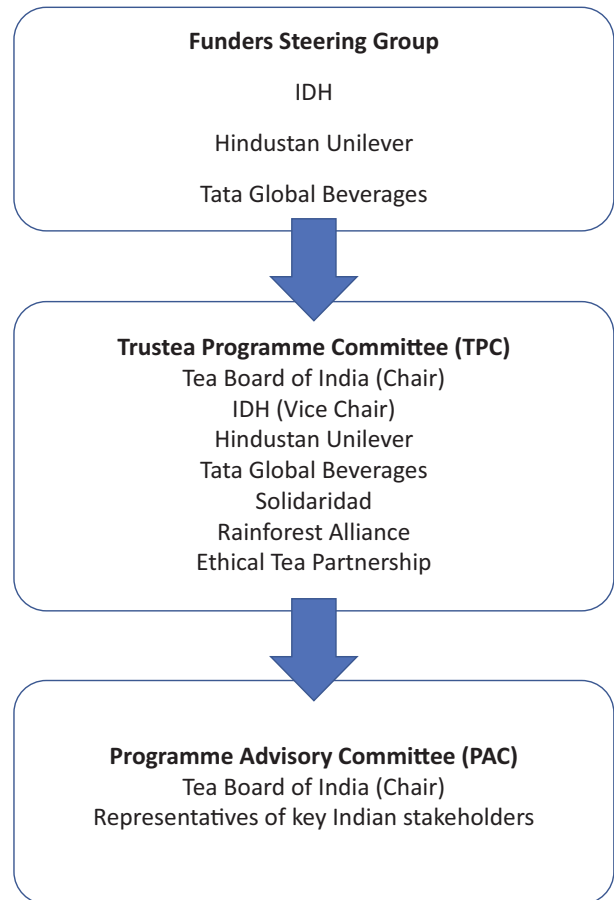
**Funders Steering Group**

IDH

Hindustan Unilever

Tata Global Beverages

**Trustea Programme Committee (TPC)**
Tea Board of India (Chair)
IDH (Vice Chair)
Hindustan Unilever
Tata Global Beverages
Solidaridad
Rainforest Alliance
Ethical Tea Partnership

**Programme Advisory Committee (PAC)**
Tea Board of India (Chair)
Representatives of key Indian stakeholders